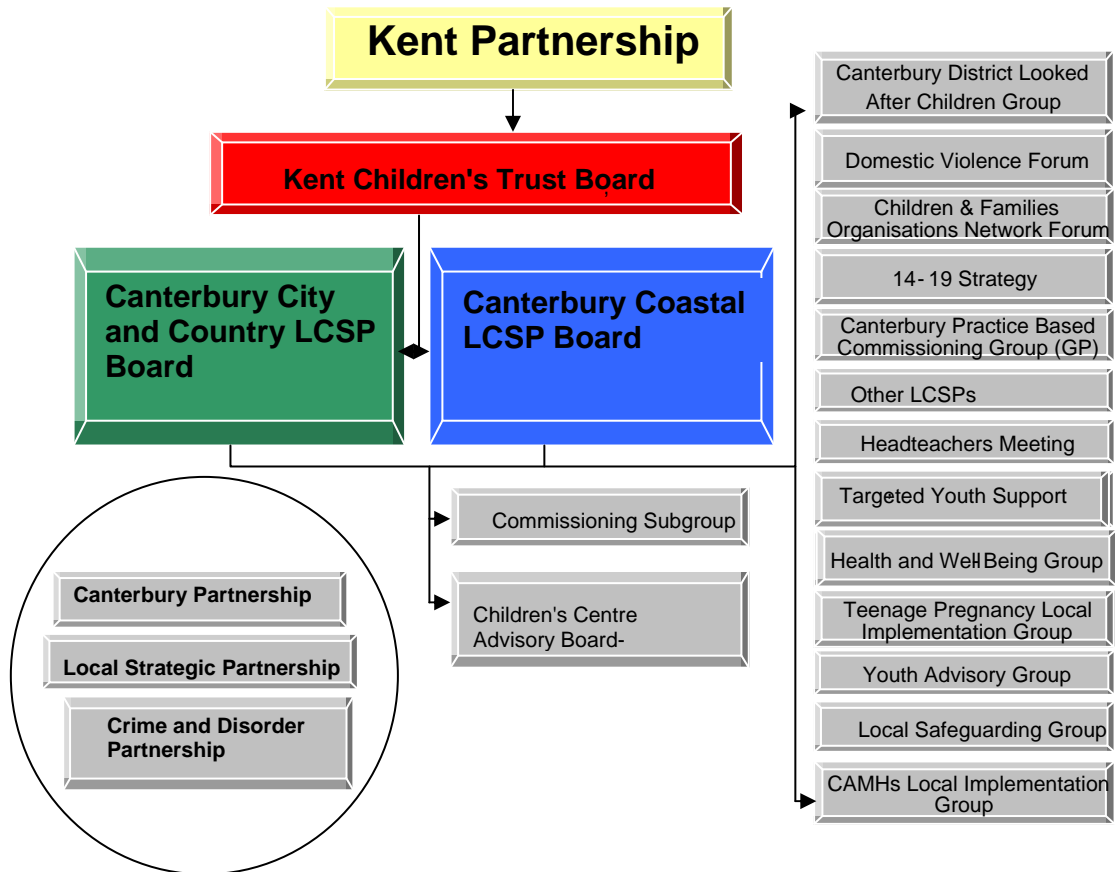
Kent Partnership

Kent Children's Trust Board

Canterbury City and Country LCSP Board

Canterbury Coastal LCSP Board

Canterbury District Looked After Children Group

Domestic Violence Forum

Children & Families Organisations Network Forum

14- 19 Strategy

Canterbury Practice Based Commissioning Group (GP)

Other LCSPs

Headteachers Meeting

Targeted Youth Support

Health and Well-Being Group

Teenage Pregnancy Local Implementation Group

Youth Advisory Group

Local Safeguarding Group

CAMHs Local Implementation Group

Commissioning Subgroup

Children's Centre Advisory Board-

Canterbury Partnership

Local Strategic Partnership

Crime and Disorder Partnership